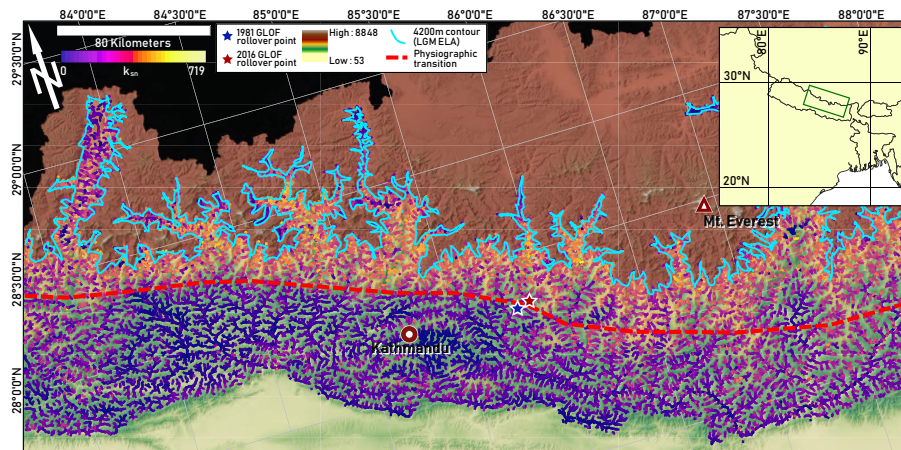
84°0'0"E 84°30'0"E 85°0'0"E 85°30'0"E 86°0'0"E 86°30'0"E 87°0'0"E 87°30'0"E 88°0'0"E

N

80 Kilometers

0 $k_{sn}$ 719

1981 GLOF rollover point

2016 GLOF rollover point

High : 8848

Low : 53

4200m contour (LGM ELA)

Physiographic transition

80°E 90°E

30°N

20°N

29°30'0"N

29°0'0"N

28°30'0"N

28°0'0"N

Mt. Everest

Kathmandu